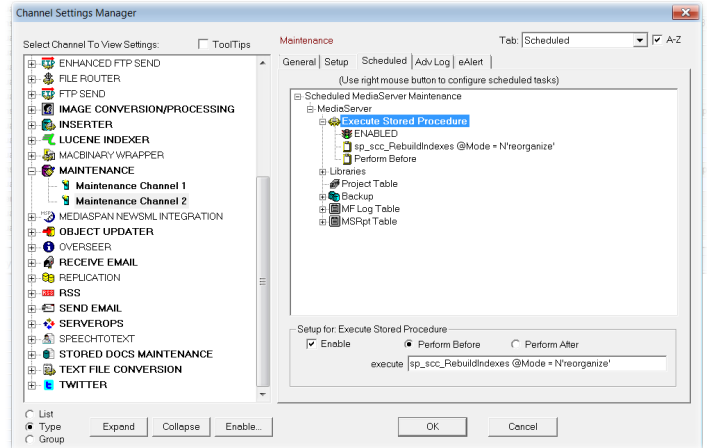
Channel Settings Manager

Select Channel To View Settings:
ToolTips

ENHANCED FTP SEND
FILE ROUTER
FTP SEND
IMAGE CONVERSION/PROCESSING
INSERTER
LUCENE INDEXER
MACBINARY WRAPPER
MAINTENANCE
Maintenance Channel 1
Maintenance Channel 2
MEDIASPAN NEWSML INTEGRATION
OBJECT UPDATER
OVERSEER
RECEIVE EMAIL
REPLICATION
RSS
SEND EMAIL
SERVEROPS
SPEECHTOTEXT
STORED DOCS MAINTENANCE
TEXT FILE CONVERSION
TWITTER

List
Type
Group

Expand
Collapse
Enable...

Maintenance
Tab: Scheduled
A-Z

General
Setup
Scheduled
Adv Log
eAlert

(Use right mouse button to configure scheduled tasks)

Scheduled MediaServer Maintenance
MediaServer
Execute Stored Procedure
ENABLED
sp_scc_RebuildIndexes @Mode = N'reorganize'
Perform Before
Libraries
Project Table
Backup
MF Log Table
MSRpt Table

Setup for: Execute Stored Procedure
Enable
Perform Before
Perform After
execute sp_scc_RebuildIndexes @Mode = N'reorganize'

OK
Cancel